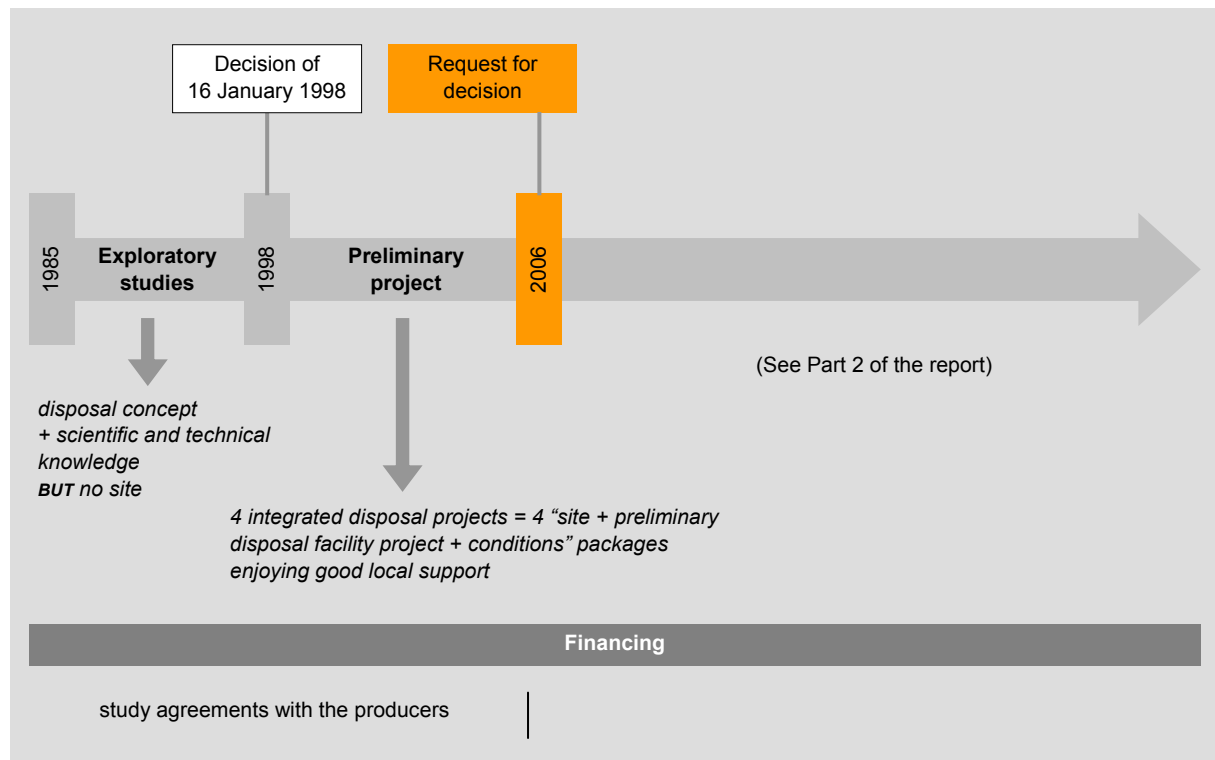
Decision of
16 January 1998

Request for decision

1985

Exploratory studies

1998

Preliminary project

2006

(See Part 2 of the report)

disposal concept
+ scientific and technical knowledge
BUT no site

4 integrated disposal projects = 4 “site + preliminary disposal facility project + conditions” packages enjoying good local support

Financing

study agreements with the producers